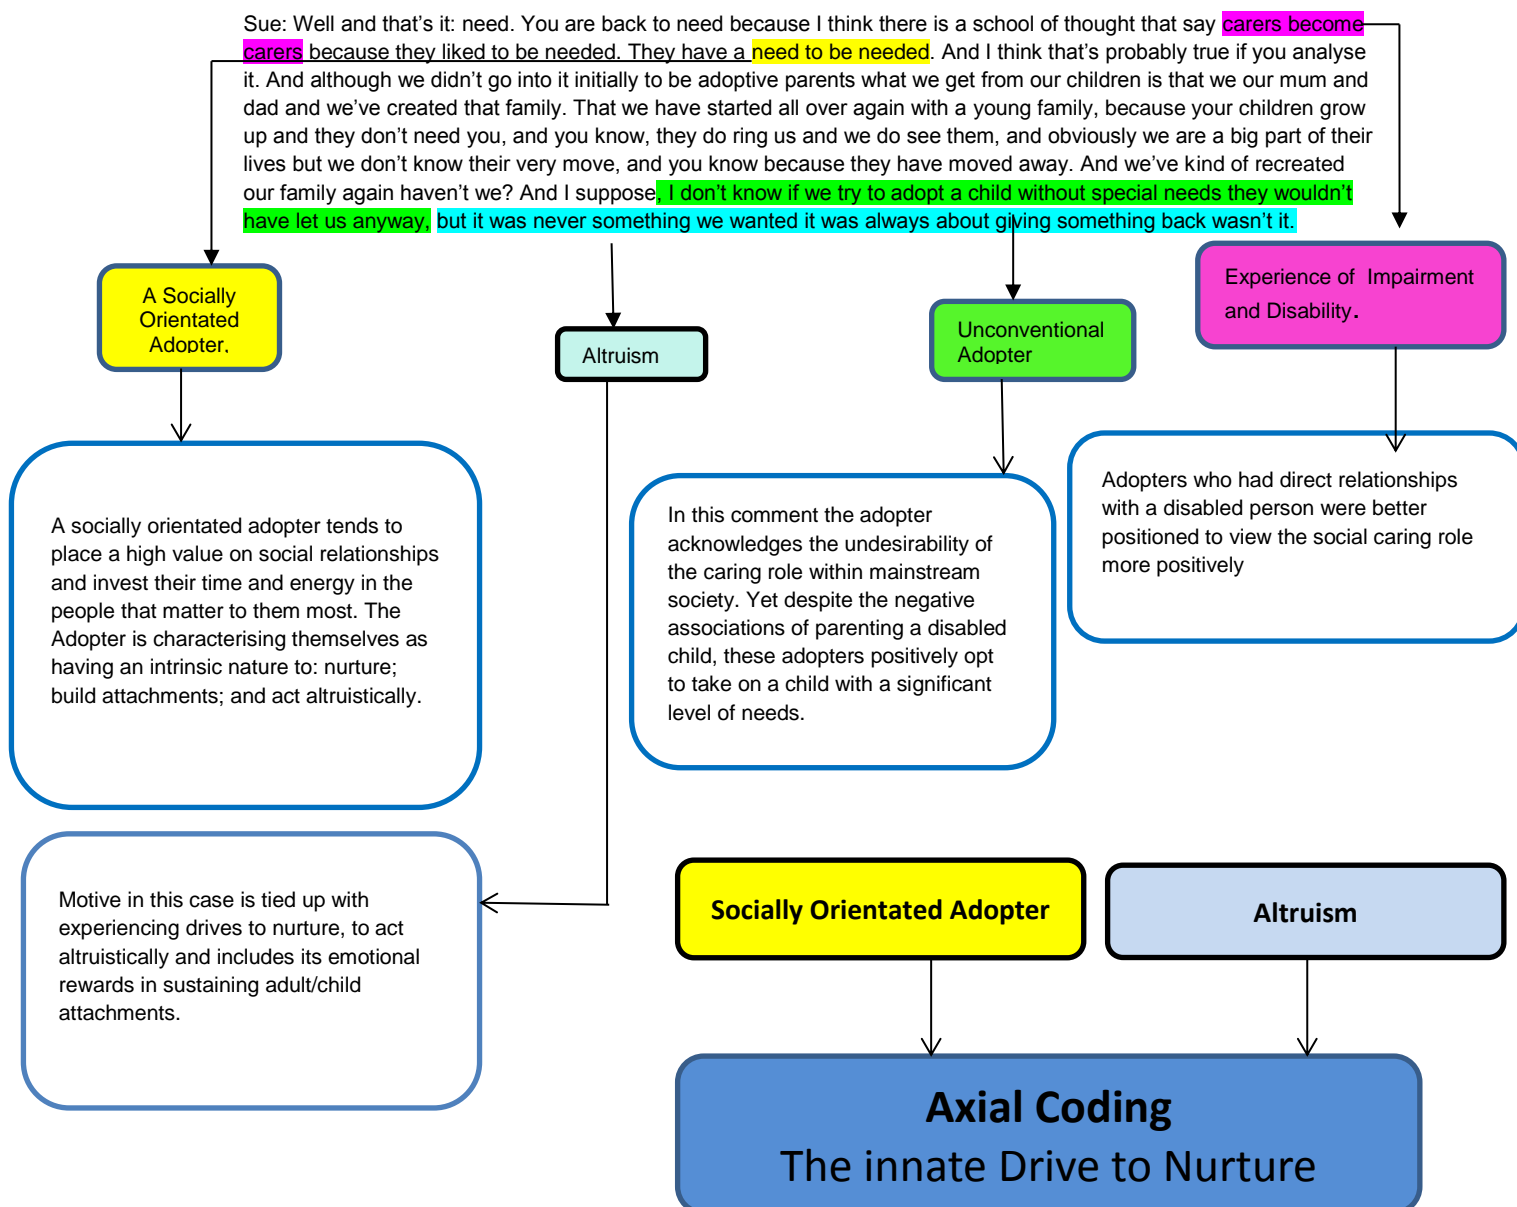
Sue: Well and that's it: need. You are back to need because I think there is a school of thought that say carers become carers because they liked to be needed. They have a need to be needed. And I think that's probably true if you analyse it. And although we didn't go into it initially to be adoptive parents what we get from our children is that we our mum and dad and we've created that family. That we have started all over again with a young family, because your children grow up and they don't need you, and you know, they do ring us and we do see them, and obviously we are a big part of their lives but we don't know their very move, and you know because they have moved away. And we've kind of recreated our family again haven't we? And I suppose, I don't know if we try to adopt a child without special needs they wouldn't have let us anyway, but it was never something we wanted it was always about giving something back wasn't it.

A Socially Orientated Adopter.

Altruism

Unconventional Adopter

Experience of Impairment and Disability.

A socially orientated adopter tends to place a high value on social relationships and invest their time and energy in the people that matter to them most. The Adopter is characterising themselves as having an intrinsic nature to: nurture; build attachments; and act altruistically.

In this comment the adopter acknowledges the undesirability of the caring role within mainstream society. Yet despite the negative associations of parenting a disabled child, these adopters positively opt to take on a child with a significant level of needs.

Adopters who had direct relationships with a disabled person were better positioned to view the social caring role more positively

Motive in this case is tied up with experiencing drives to nurture, to act altruistically and includes its emotional rewards in sustaining adult/child attachments.

Socially Orientated Adopter

Altruism

Axial Coding
The innate Drive to Nurture